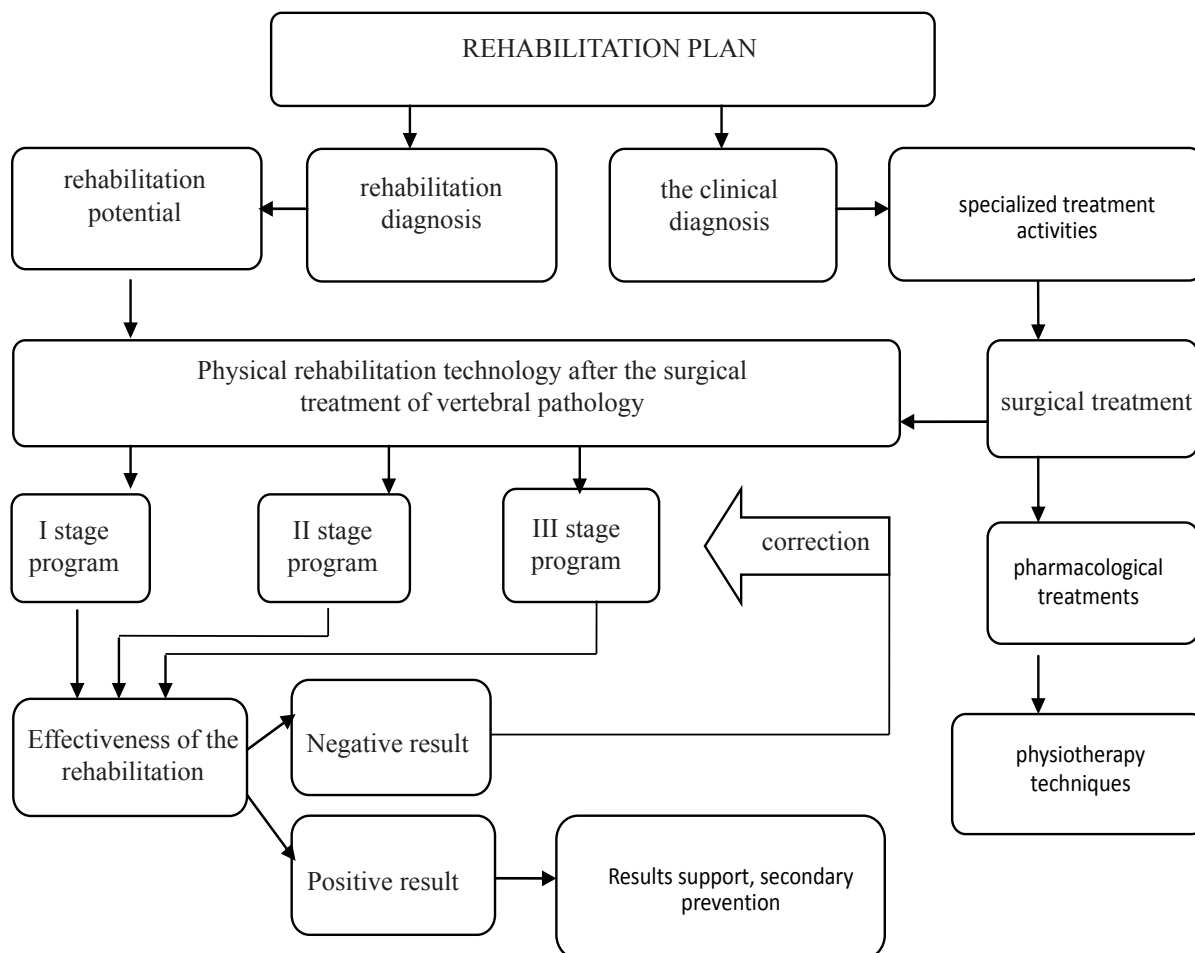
REHABILITATION PLAN

rehabilitation potential

rehabilitation diagnosis

the clinical diagnosis

specialized treatment activities

Physical rehabilitation technology after the surgical treatment of vertebral pathology

surgical treatment

I stage program

II stage program

III stage program

correction

pharmacological treatments

Effectiveness of the rehabilitation

Negative result

physiotherapy techniques

Positive result

Results support, secondary prevention